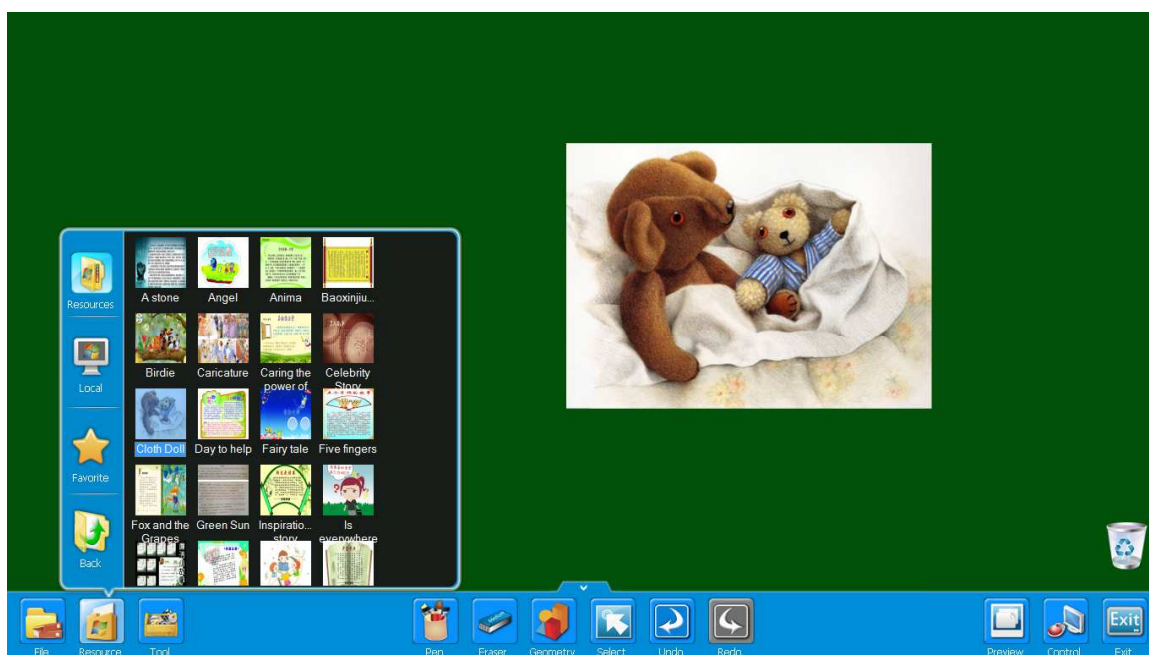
Resources

Local

Favorite

Back

A stone
Angel
Anima
Baoxinjiu...
Birdie
Caricature
Caring the power of
Celebrity Story
Cloth Doll
Day to help
Fairy tale
Five fingers
Fox and the Grapes
Green Sun
Inspiratio... story
Is everywhere

File
Resource
Tool
Pen
Eraser
Geometry
Select
Undo
Redo
Preview
Control
Exit
Exit